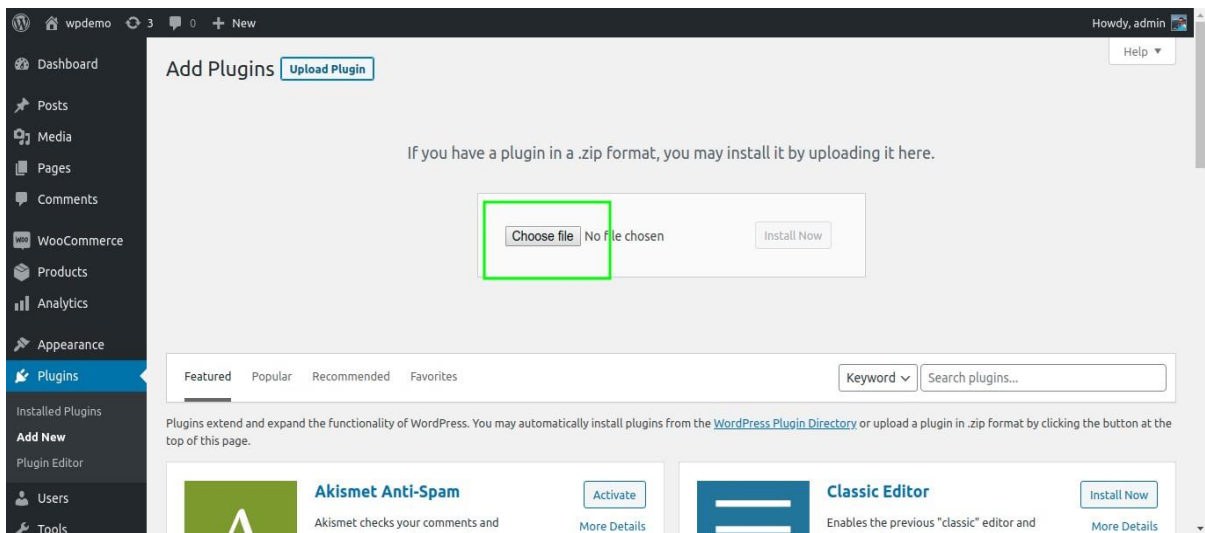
wpdemo 3 0 + New

Howdy, admin

Dashboard
Posts
Media
Pages
Comments
WooCommerce
Products
Analytics
Appearance
Plugins
Installed Plugins
Add New
Plugin Editor
Users
Tools

Add Plugins Upload Plugin

Help ▾

If you have a plugin in a .zip format, you may install it by uploading it here.

Choose file No file chosen Install Now

Featured Popular Recommended Favorites

Keyword ∨ Search plugins...

Plugins extend and expand the functionality of WordPress. You may automatically install plugins from the WordPress Plugin Directory or upload a plugin in .zip format by clicking the button at the top of this page.

Akismet Anti-Spam
Akismet checks your comments and
Activate
More Details

Classic Editor
Enables the previous "classic" editor and
Install Now
More Details